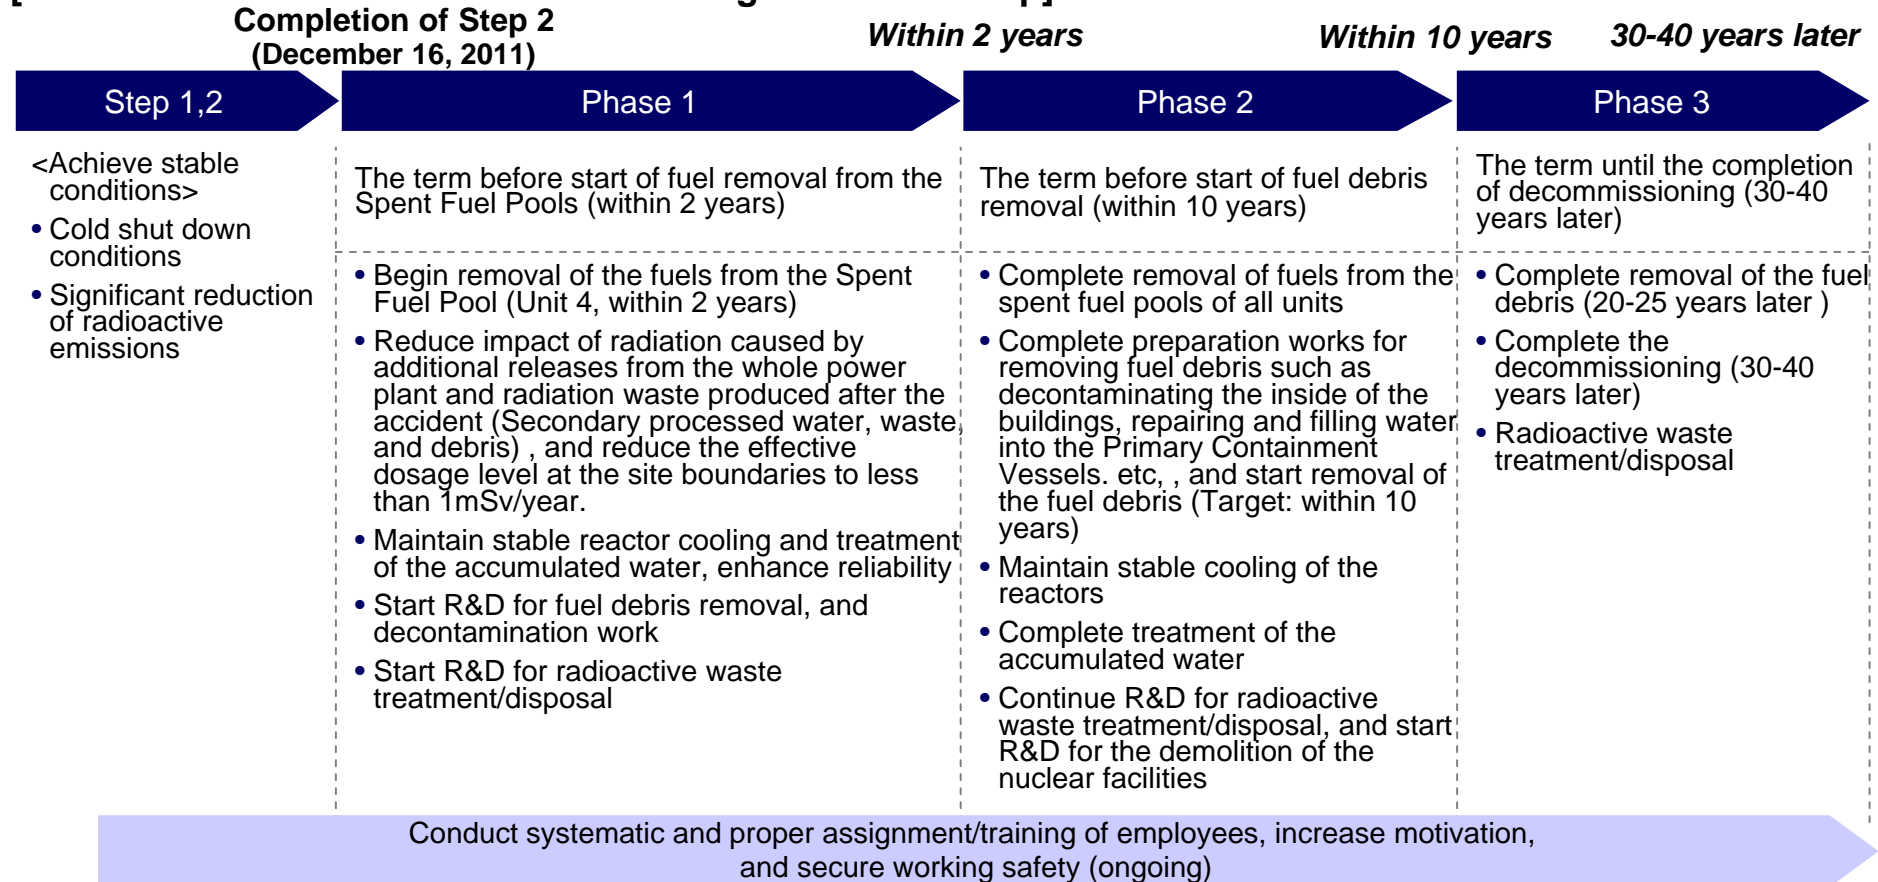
Completion of Step 2
(December 16, 2011)

Within 2 years

Within 10 years

30-40 years later

| Step 1,2 | Phase 1 | Phase 2 | Phase 3 |
|---|---|---|---|
| <Achieve stable conditions> | The term before start of fuel removal from the Spent Fuel Pools (within 2 years) | The term before start of fuel debris removal (within 10 years) | The term until the completion of decommissioning (30-40 years later) |
| • Cold shut down conditions<br>• Significant reduction of radioactive emissions | • Begin removal of the fuels from the Spent Fuel Pool (Unit 4, within 2 years)<br>• Reduce impact of radiation caused by additional releases from the whole power plant and radiation waste produced after the accident (Secondary processed water, waste, and debris) , and reduce the effective dosage level at the site boundaries to less than 1mSv/year.<br>• Maintain stable reactor cooling and treatment of the accumulated water, enhance reliability<br>• Start R&D for fuel debris removal, and decontamination work<br>• Start R&D for radioactive waste treatment/disposal | • Complete removal of fuels from the spent fuel pools of all units<br>• Complete preparation works for removing fuel debris such as decontaminating the inside of the buildings, repairing and filling water into the Primary Containment Vessels. etc, , and start removal of the fuel debris (Target: within 10 years)<br>• Maintain stable cooling of the reactors<br>• Complete treatment of the accumulated water<br>• Continue R&D for radioactive waste treatment/disposal, and start R&D for the demolition of the nuclear facilities | • Complete removal of the fuel debris (20-25 years later )<br>• Complete the decommissioning (30-40 years later)<br>• Radioactive waste treatment/disposal |

Conduct systematic and proper assignment/training of employees, increase motivation, and secure working safety (ongoing)